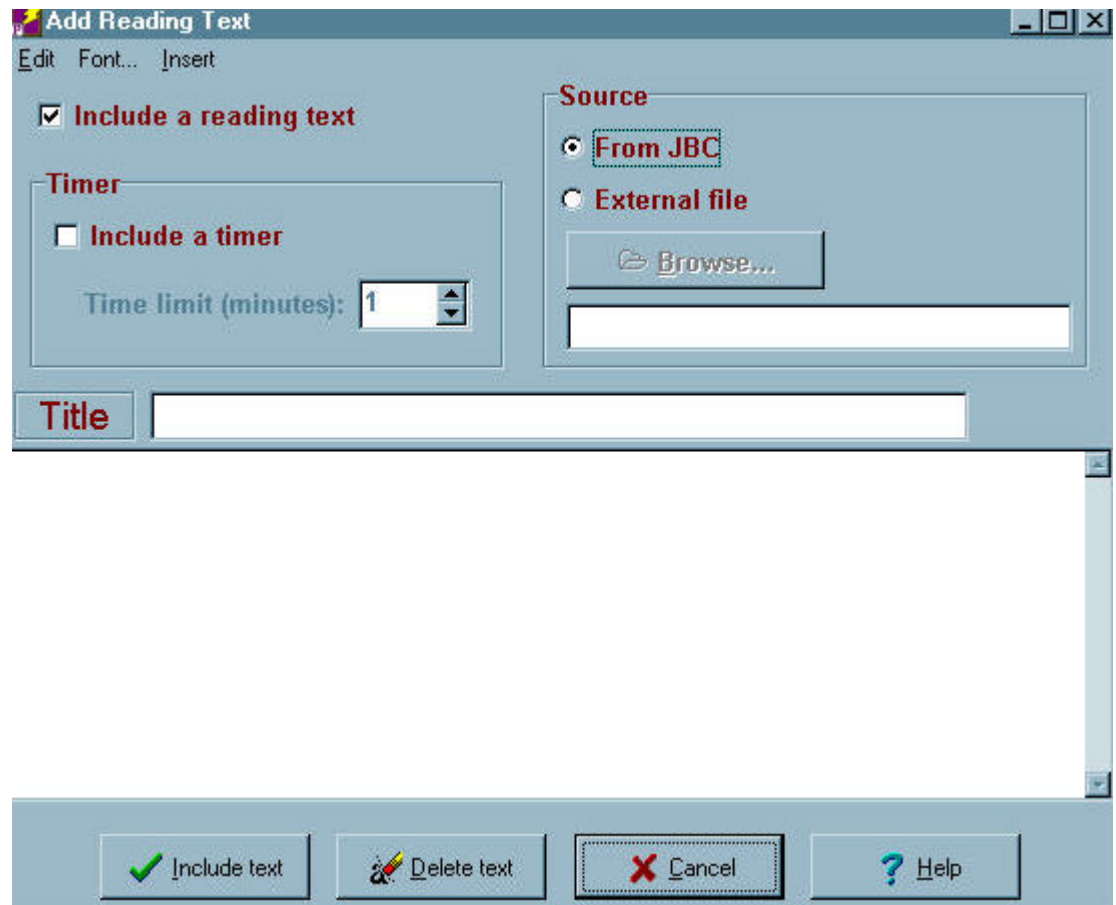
Add Reading Text

Edit Font... Insert

Include a reading text

Timer

Include a timer

Time limit (minutes): 1

Source

From JBC

External file

Browse...

Title

Include text

Delete text

Cancel

Help